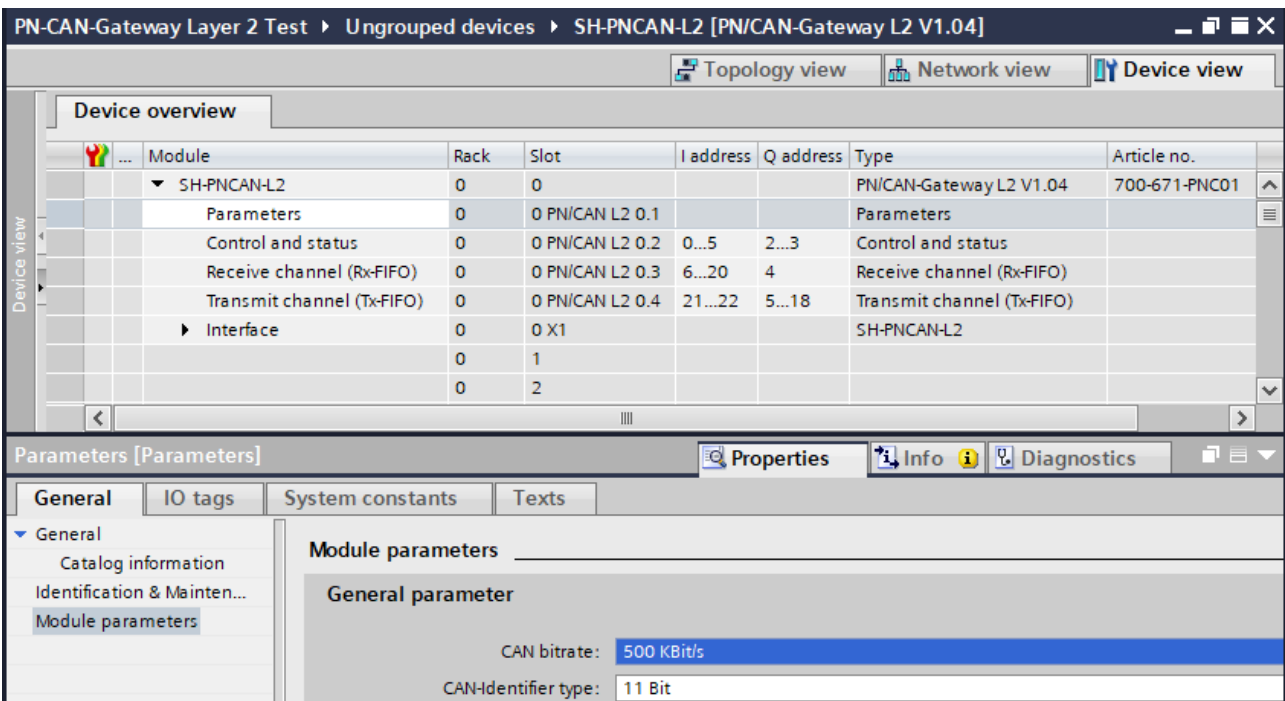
PN-CAN-Gateway Layer 2 Test ▸ Ungrouped devices ▸ SH-PNCAN-L2 [PN/CAN-Gateway L2 V1.04]

Topology view
Network view
Device view

Device overview

Device view

| | ... | Module | Rack | Slot | I address | Q address | Type | Article no. |
|---|---|---|---|---|---|---|---|---|
| | | ▾ SH-PNCAN-L2 | 0 | 0 | | | PN/CAN-Gateway L2 V1.04 | 700-671-PNC01 |
| | | Parameters | 0 | 0 PN/CAN L2 0.1 | | | Parameters | |
| | | Control and status | 0 | 0 PN/CAN L2 0.2 | 0...5 | 2...3 | Control and status | |
| | | Receive channel (Rx-FIFO) | 0 | 0 PN/CAN L2 0.3 | 6...20 | 4 | Receive channel (Rx-FIFO) | |
| | | Transmit channel (Tx-FIFO) | 0 | 0 PN/CAN L2 0.4 | 21...22 | 5...18 | Transmit channel (Tx-FIFO) | |
| | | ▸ Interface | 0 | 0 X1 | | | SH-PNCAN-L2 | |
| | | | 0 | 1 | | | | |
| | | | 0 | 2 | | | | |

Parameters [Parameters]
Properties
Info
Diagnostics

General
IO tags
System constants
Texts

▾ General
Catalog information
Identification & Mainten...
Module parameters

Module parameters

General parameter

CAN bitrate: 500 KBit/s
CAN-Identifier type: 11 Bit